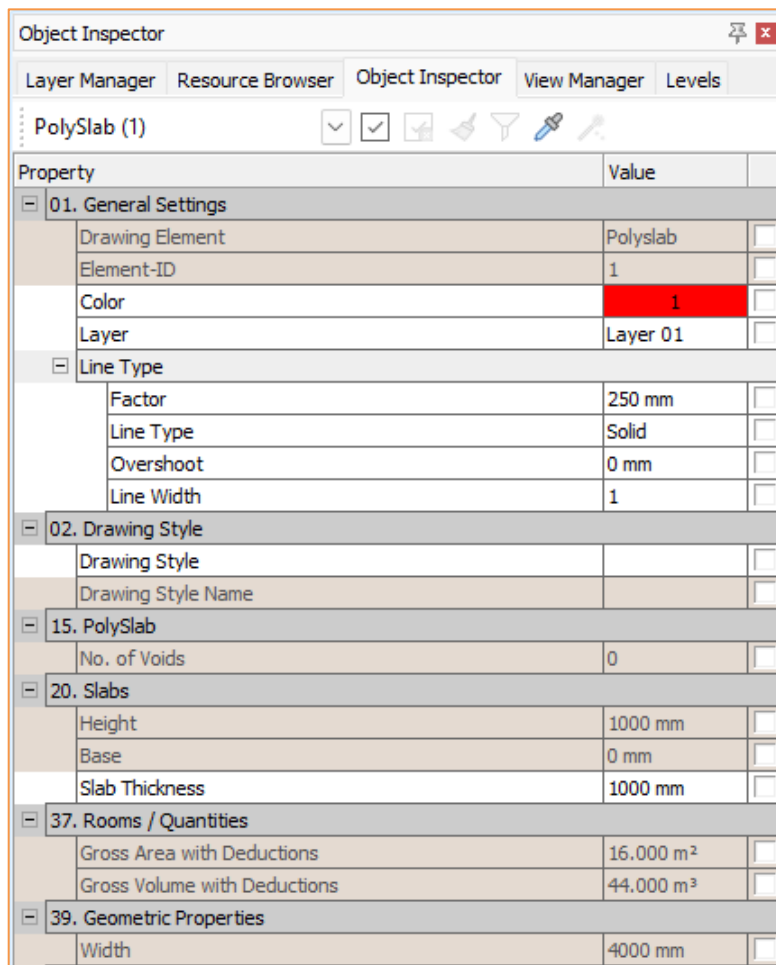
Object Inspector

Layer Manager | Resource Browser | Object Inspector | View Manager | Levels

PolySlab (1)

| Property | Value |
|---|---|
| ⊟ 01. General Settings | |
| Drawing Element | Polyslab |
| Element-ID | 1 |
| Color | 1 |
| Layer | Layer 01 |
| ⊟ Line Type | |
| Factor | 250 mm |
| Line Type | Solid |
| Overshoot | 0 mm |
| Line Width | 1 |
| ⊟ 02. Drawing Style | |
| Drawing Style | |
| Drawing Style Name | |
| ⊟ 15. PolySlab | |
| No. of Voids | 0 |
| ⊟ 20. Slabs | |
| Height | 1000 mm |
| Base | 0 mm |
| Slab Thickness | 1000 mm |
| ⊟ 37. Rooms / Quantities | |
| Gross Area with Deductions | 16.000 m² |
| Gross Volume with Deductions | 44.000 m³ |
| ⊟ 39. Geometric Properties | |
| Width | 4000 mm |